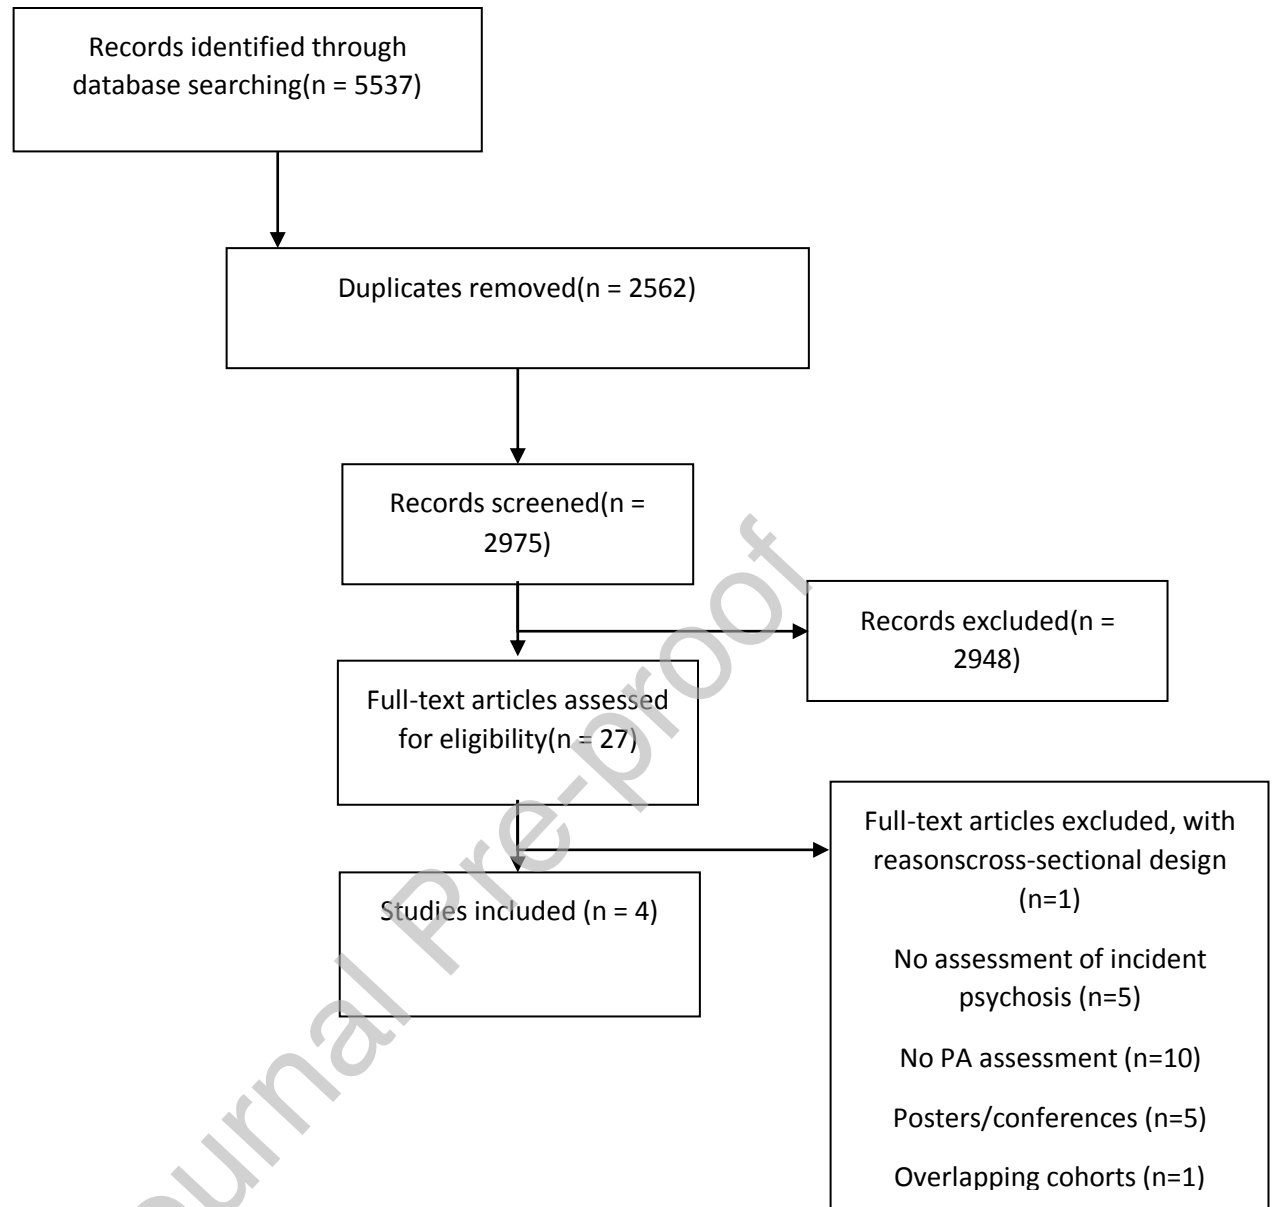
Records identified through database searching(n = 5537)

Duplicates removed(n = 2562)

Records screened(n = 2975)

Records excluded(n = 2948)

Full-text articles assessed for eligibility(n = 27)

Full-text articles excluded, with reasonscross-sectional design (n=1)

No assessment of incident psychosis (n=5)

No PA assessment (n=10)

Posters/conferences (n=5)

Overlapping cohorts (n=1)

Studies included (n = 4)

Journal Pre-proof